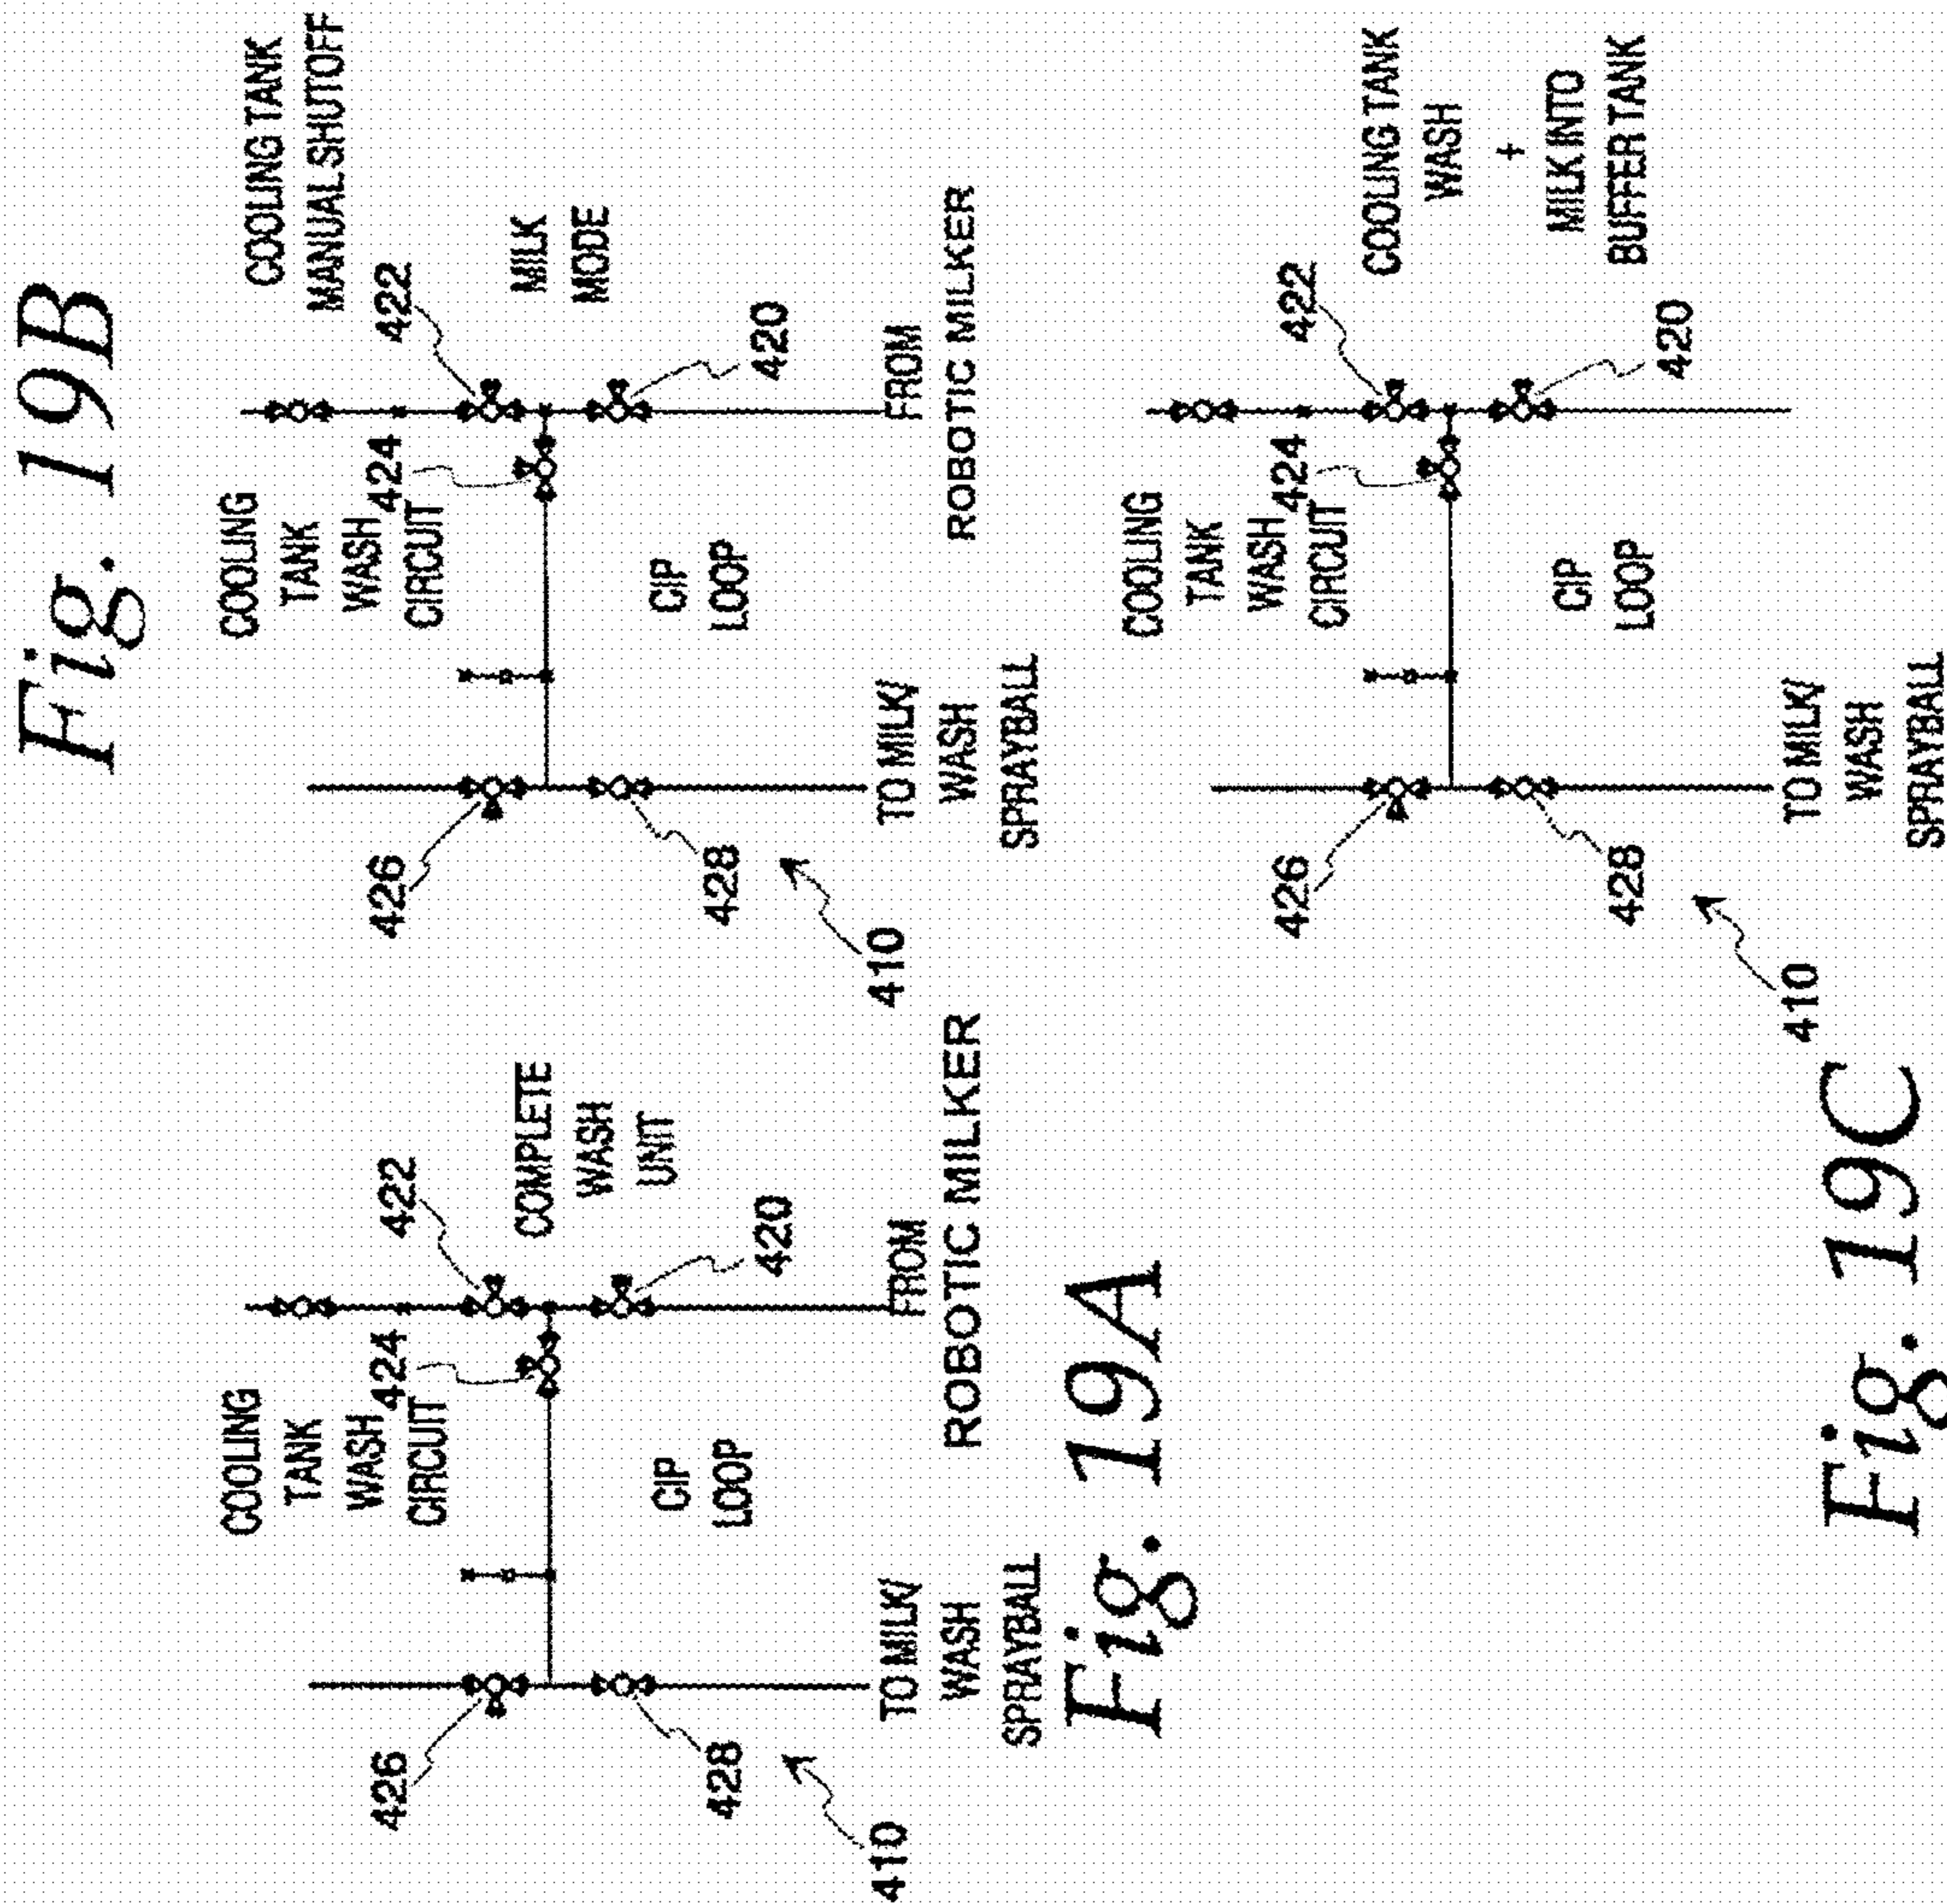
Fig. 19A

COOLING TANK WASH CIRCUIT
424
422
COMPLETE WASH UNIT
420
CIP LOOP
FROM ROBOTIC MILKER
426
428
TO MILK/ WASH SPRAYBALL
410

Fig. 19B

COOLING TANK WASH CIRCUIT
424
422
COOLING TANK MANUAL SHUTOFF
MILK MODE
420
CIP LOOP
FROM ROBOTIC MILKER
426
428
TO MILK/ WASH SPRAYBALL
410

Fig. 19C

COOLING TANK WASH CIRCUIT
424
422
COOLING TANK WASH + MILK INTO BUFFER TANK
420
CIP LOOP
426
428
TO MILK/ WASH SPRAYBALL
410